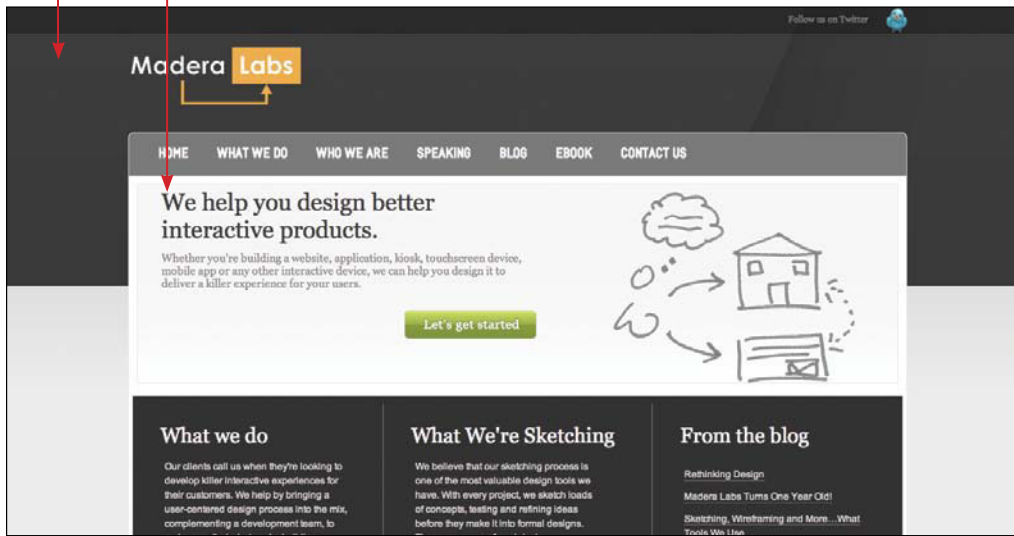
Follow us on Twitter

Madera Labs

HOME WHAT WE DO WHO WE ARE SPEAKING BLOG EBOOK CONTACT US

We help you design better interactive products.

Whether you're building a website, application, kiosk, touchscreen device, mobile app or any other interactive device, we can help you design it to deliver a killer experience for your users.

Let's get started

What we do

Our clients call us when they're looking to develop killer interactive experiences for their customers. We help by bringing a user-centered design process into the mix, complementing a development team, to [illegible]

What We're Sketching

We believe that our sketching process is one of the most valuable design tools we have. With every project, we sketch loads of concepts, testing and refining ideas before they make it into formal designs. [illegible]

From the blog

Rethinking Design

Madera Labs Turns One Year Old!

Sketching, Wireframing and More...What Tools We Use